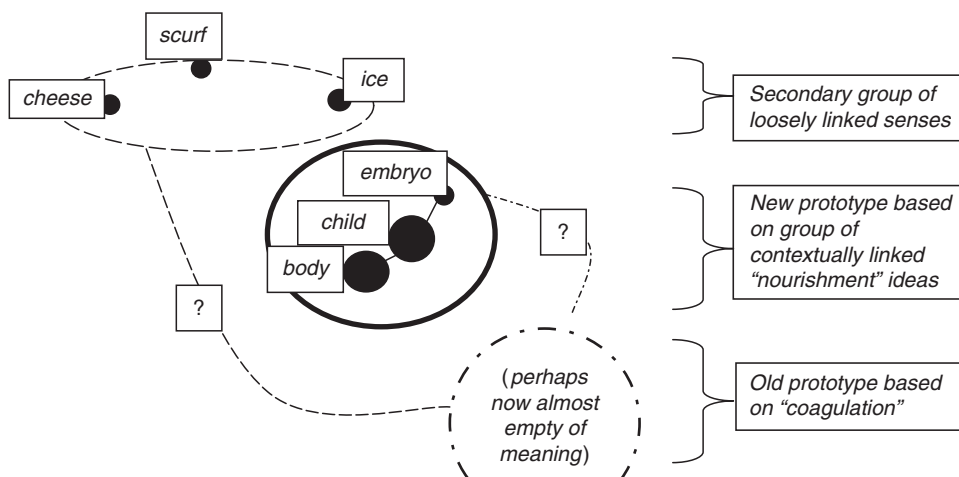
scurf

cheese

ice

Secondary group of loosely linked senses

embryo

child

body

?

New prototype based on group of contextually linked "nourishment" ideas

?

(perhaps now almost empty of meaning)

Old prototype based on "coagulation"